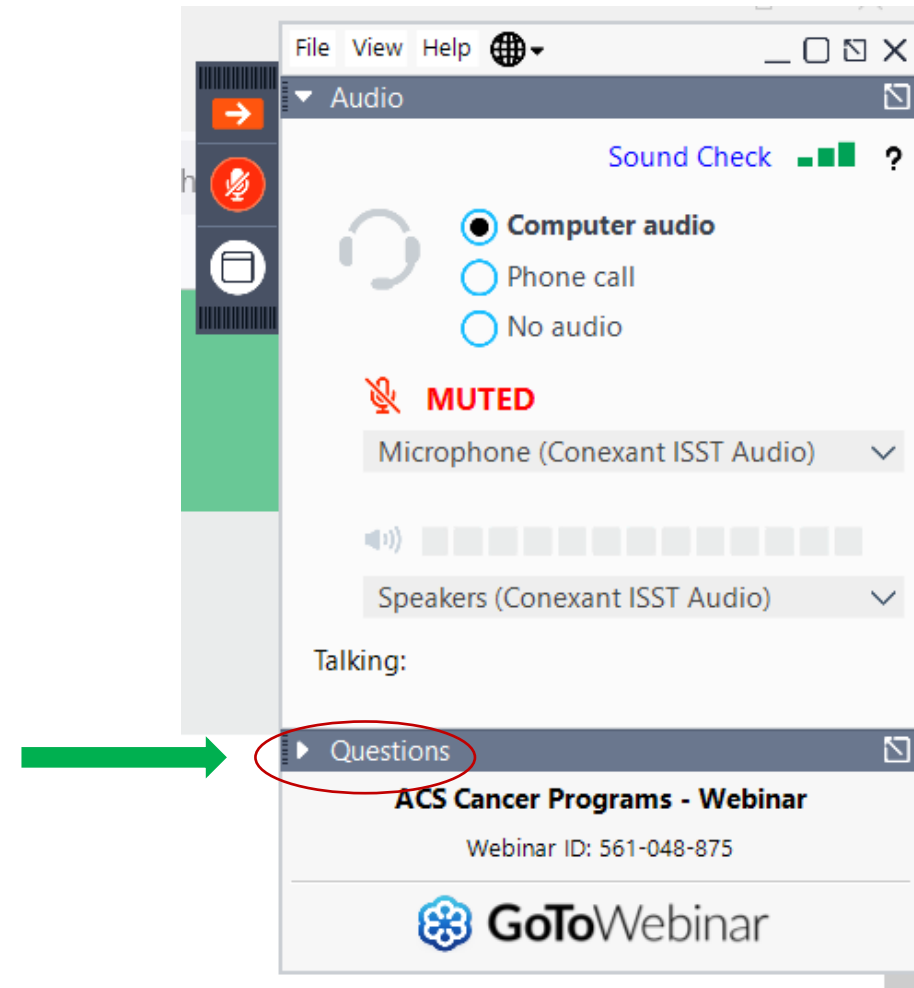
File View Help

Audio

Sound Check ?

Computer audio

Phone call

No audio

MUTED

Microphone (Conexant ISST Audio)

Speakers (Conexant ISST Audio)

Talking:

Questions

ACS Cancer Programs - Webinar

Webinar ID: 561-048-875

GoToWebinar